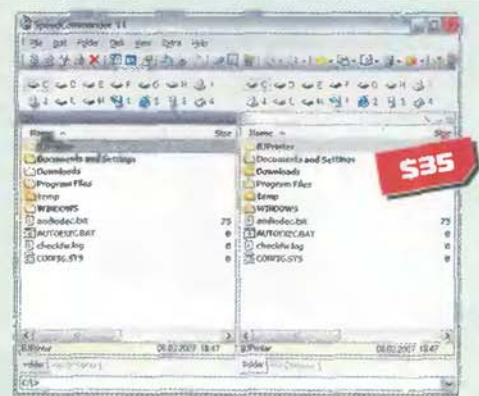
SpeedCommander 11
File Edit Folder Tools View Extra Help
Name
Size
Documents and Settings
Downloads
Program Files
temp
WINDOWS
audiodec.bit
75
AUTOEXEC.BAT
0
checkfw.log
0
CONFIG.SYS
0
Name
Size
BJPrinter
Documents and Settings
Downloads
Program Files
temp
WINDOWS
audiodec.bit
75
AUTOEXEC.BAT
0
checkfw.log
0
CONFIG.SYS
0
$35
BJPrinter
08.02.2007 18:47
BJPrinter
08.02.2007 18:47
Folder
Folder
C:\>